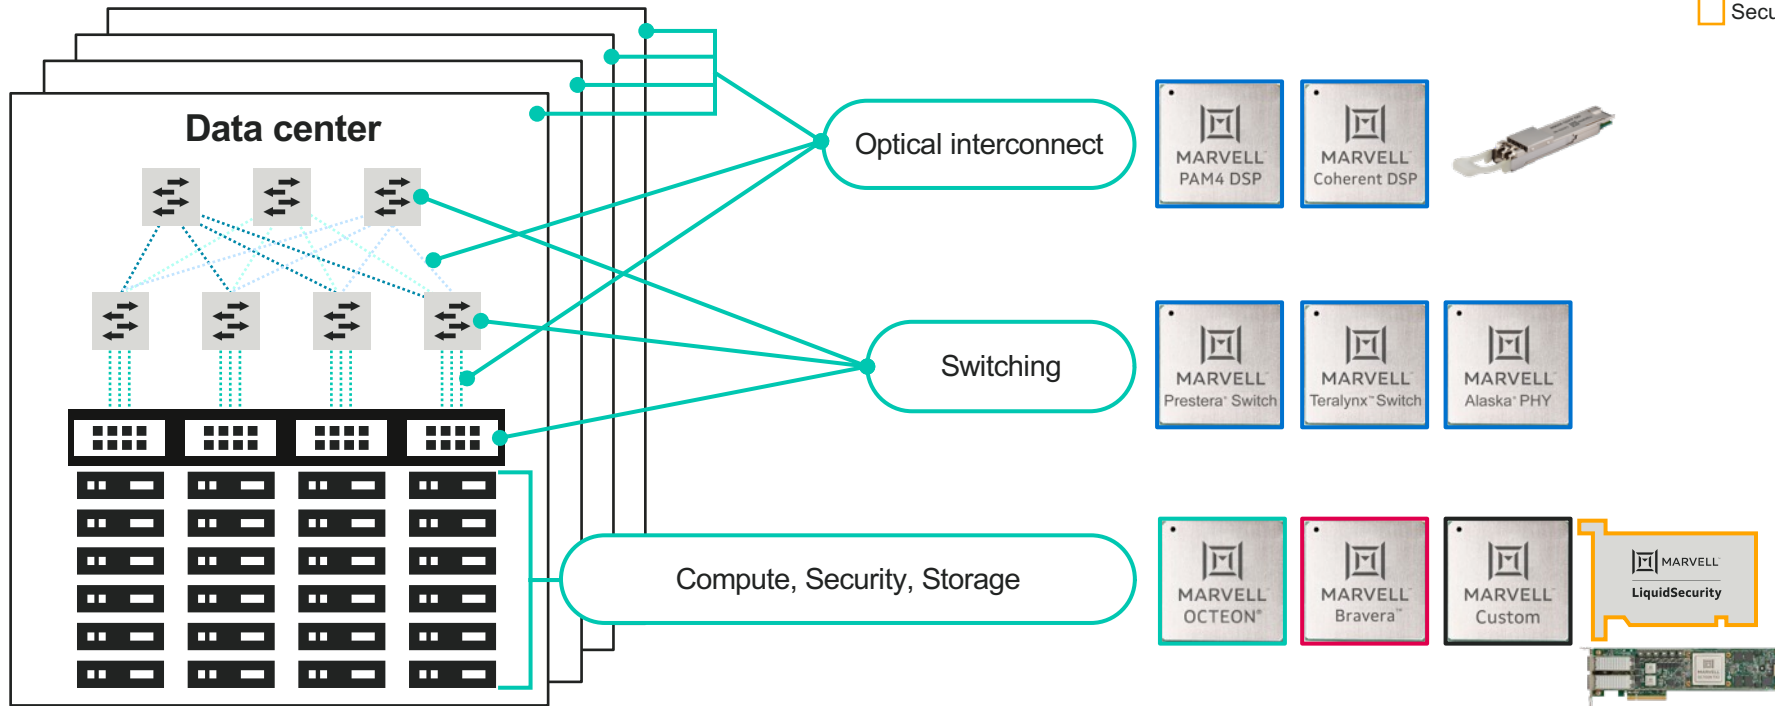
Secu

Data center

Optical interconnect

MARVELL
PAM4 DSP

MARVELL
Coherent DSP

Switching

MARVELL
Prestera® Switch

MARVELL
Teralynx™ Switch

MARVELL
Alaska® PHY

Compute, Security, Storage

MARVELL
OCTEON®

MARVELL
Bravera™

MARVELL
Custom

MARVELL
LiquidSecurity